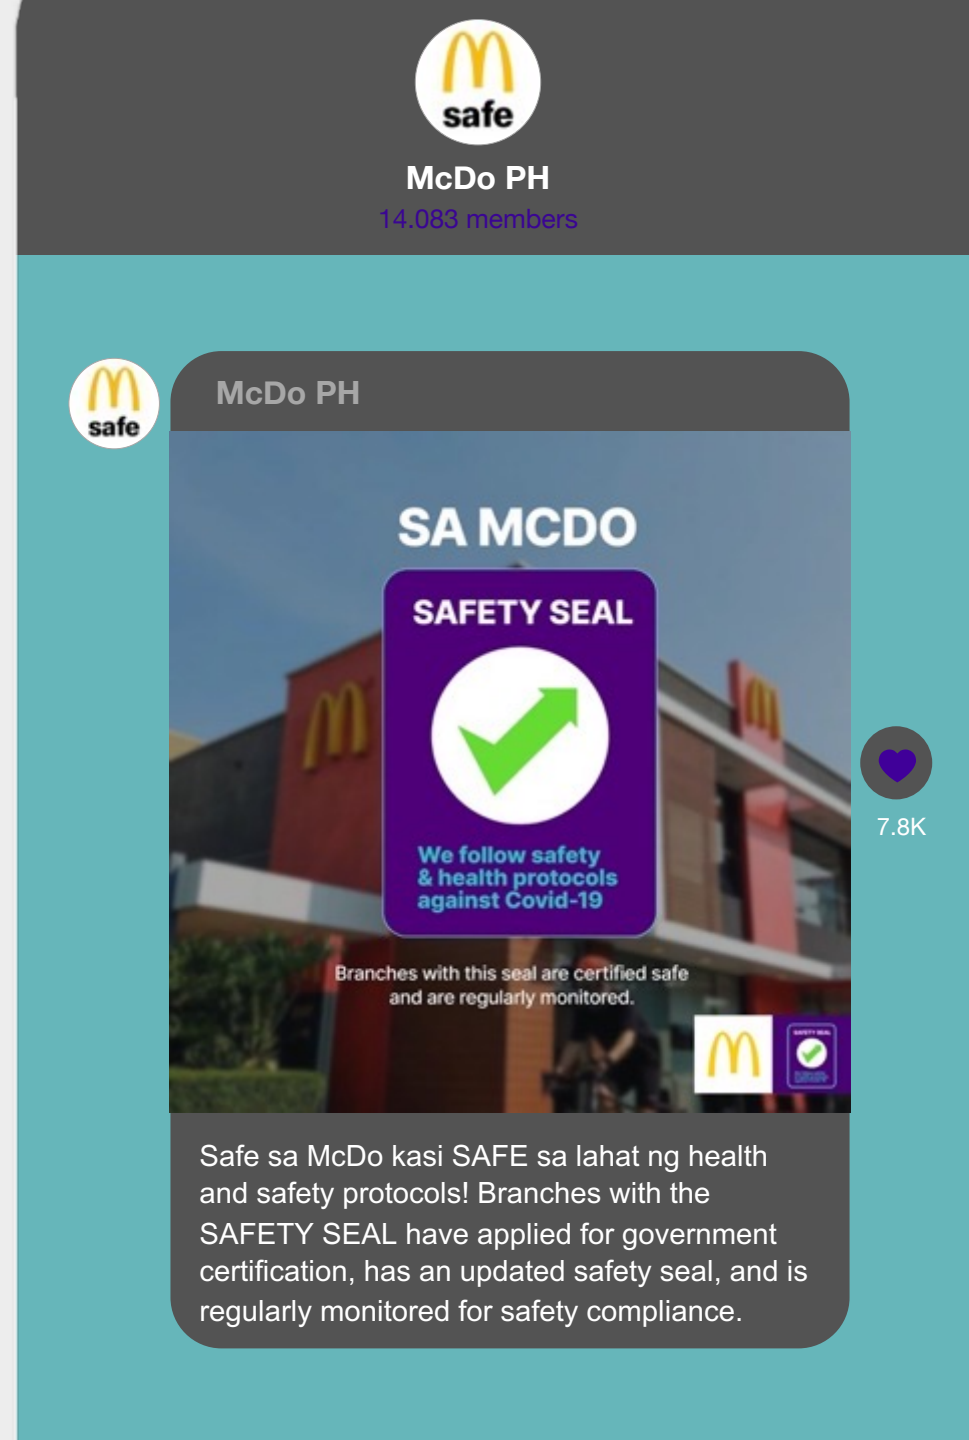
safe

McDo PH

14.083 members

safe

McDo PH

SA MCDO

SAFETY SEAL

We follow safety & health protocols against Covid-19

Branches with this seal are certified safe and are regularly monitored.

7.8K

Safe sa McDo kasi SAFE sa lahat ng health and safety protocols! Branches with the SAFETY SEAL have applied for government certification, has an updated safety seal, and is regularly monitored for safety compliance.